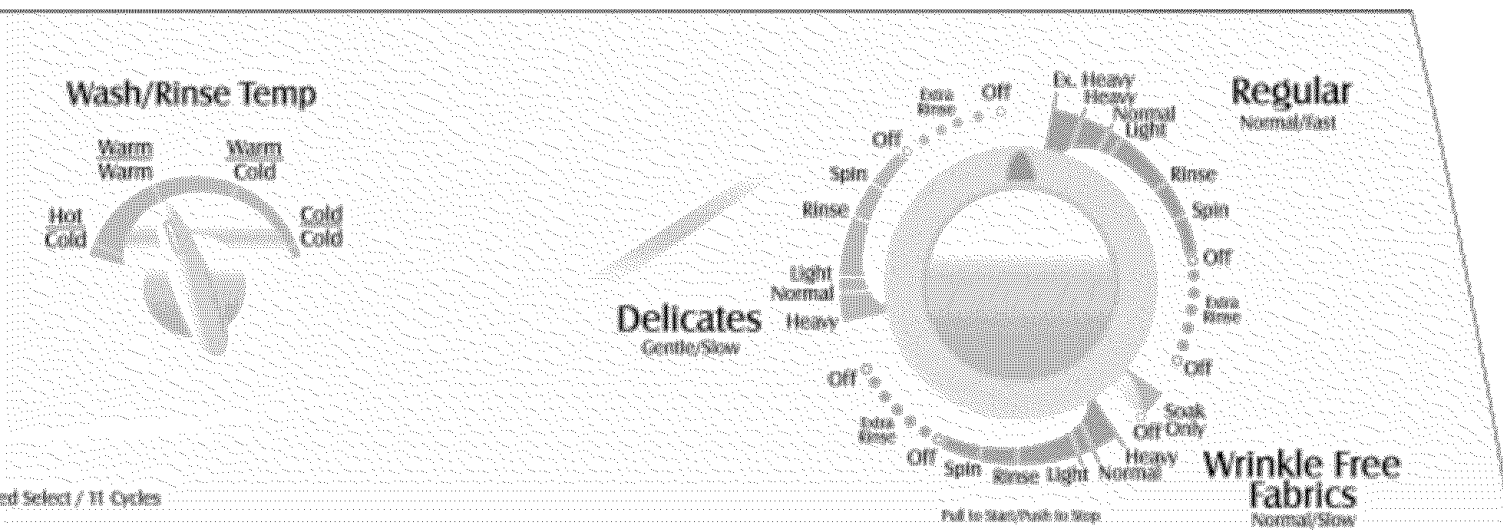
Wash/Rinse Temp

Warm
Warm

Warm
Cold

Hot
Cold

Cold
Cold

Extra Rinse

Off

Ex. Heavy

Heavy

Normal

Light

Regular
Normal/Fast

Off

Spin

Rinse

Rinse

Spin

Off

Light

Normal

Heavy

Delicates
Gentle/Slow

Extra Rinse

Off

Off

Soak Only

Off

Extra Rinse

Off

Spin

Rinse

Light

Normal

Heavy

Wrinkle Free Fabrics
Normal/Slow

ed Select / 11 Cycles

Pull to Start/Push to Stop